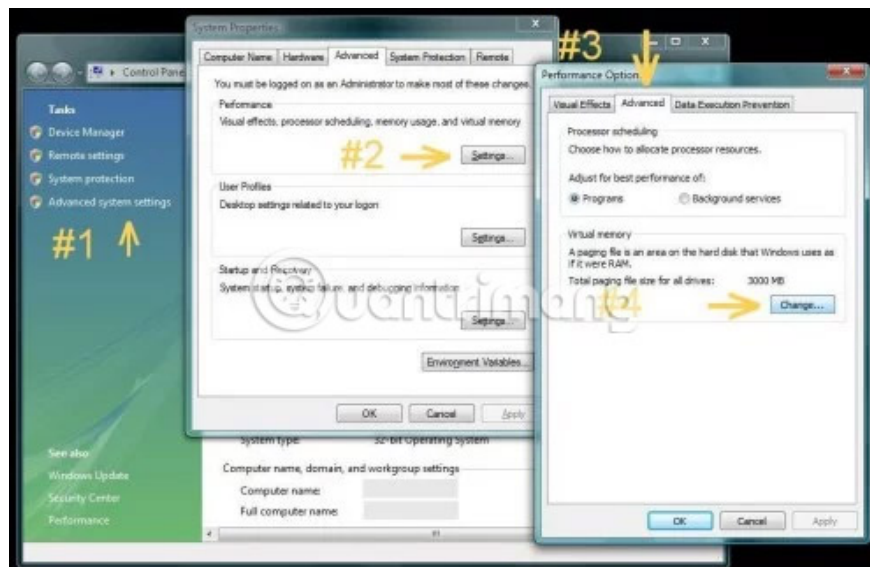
Control Panel

Tasks
Device Manager
Remote settings
System protection
Advanced system settings

#1

See also
Windows Update
Security Center
Performance

System Properties

Computer Name | Hardware | Advanced | System Protection | Remote

You must be logged on as an Administrator to make most of these changes.

Performance
Visual effects, processor scheduling, memory usage, and virtual memory

#2

Settings...

User Profiles
Desktop settings related to your logon

Settings...

Startup and Recovery
System startup, system failure, and debugging information

Settings...

Environment Variables...

OK | Cancel | Apply

System type: 32-bit Operating System

Computer name, domain, and workgroup settings
Computer name:
Full computer name:

#3

Performance Options

Visual Effects | Advanced | Data Execution Prevention

Processor scheduling
Choose how to allocate processor resources.

Adjust for best performance of:
Programs
Background services

Virtual memory
A paging file is an area on the hard disk that Windows uses as if it were RAM.
Total paging file size for all drives: 3000 MB

#4

Change...

OK | Cancel | Apply

Quantrimang